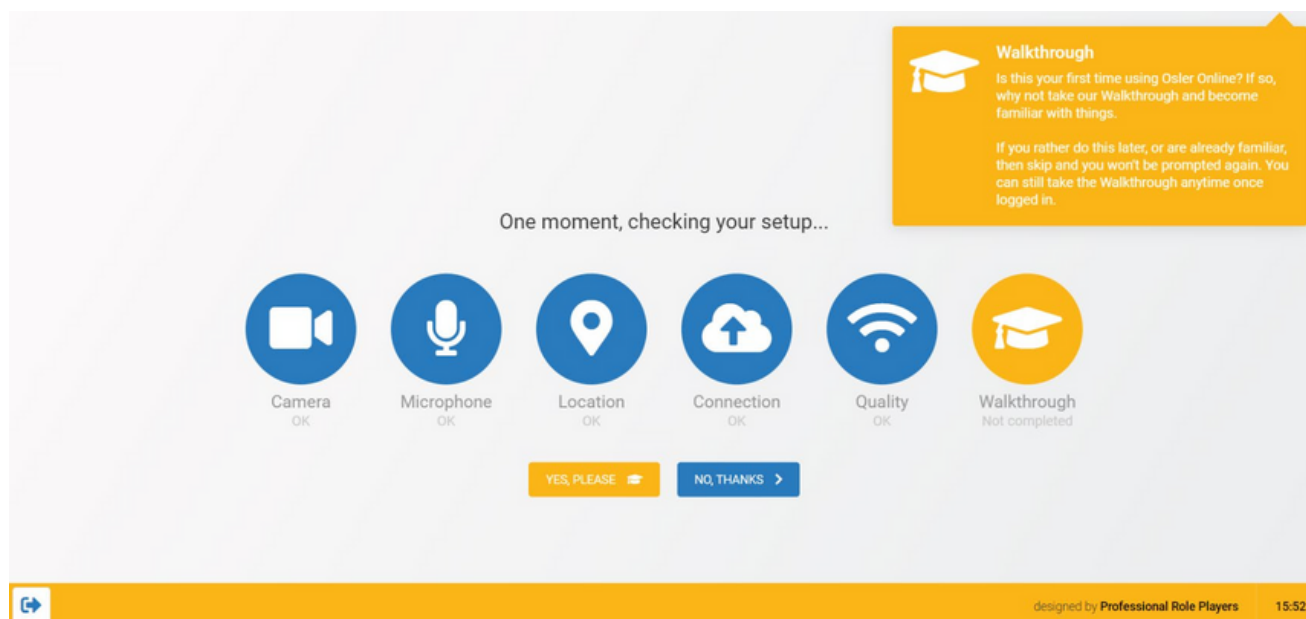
Walkthrough
Is this your first time using Osler Online? If so, why not take our Walkthrough and become familiar with things.

If you rather do this later, or are already familiar, then skip and you won't be prompted again. You can still take the Walkthrough anytime once logged in.

One moment, checking your setup...

Camera
OK

Microphone
OK

Location
OK

Connection
OK

Quality
OK

Walkthrough
Not completed

YES, PLEASE

NO, THANKS

designed by Professional Role Players

15:52